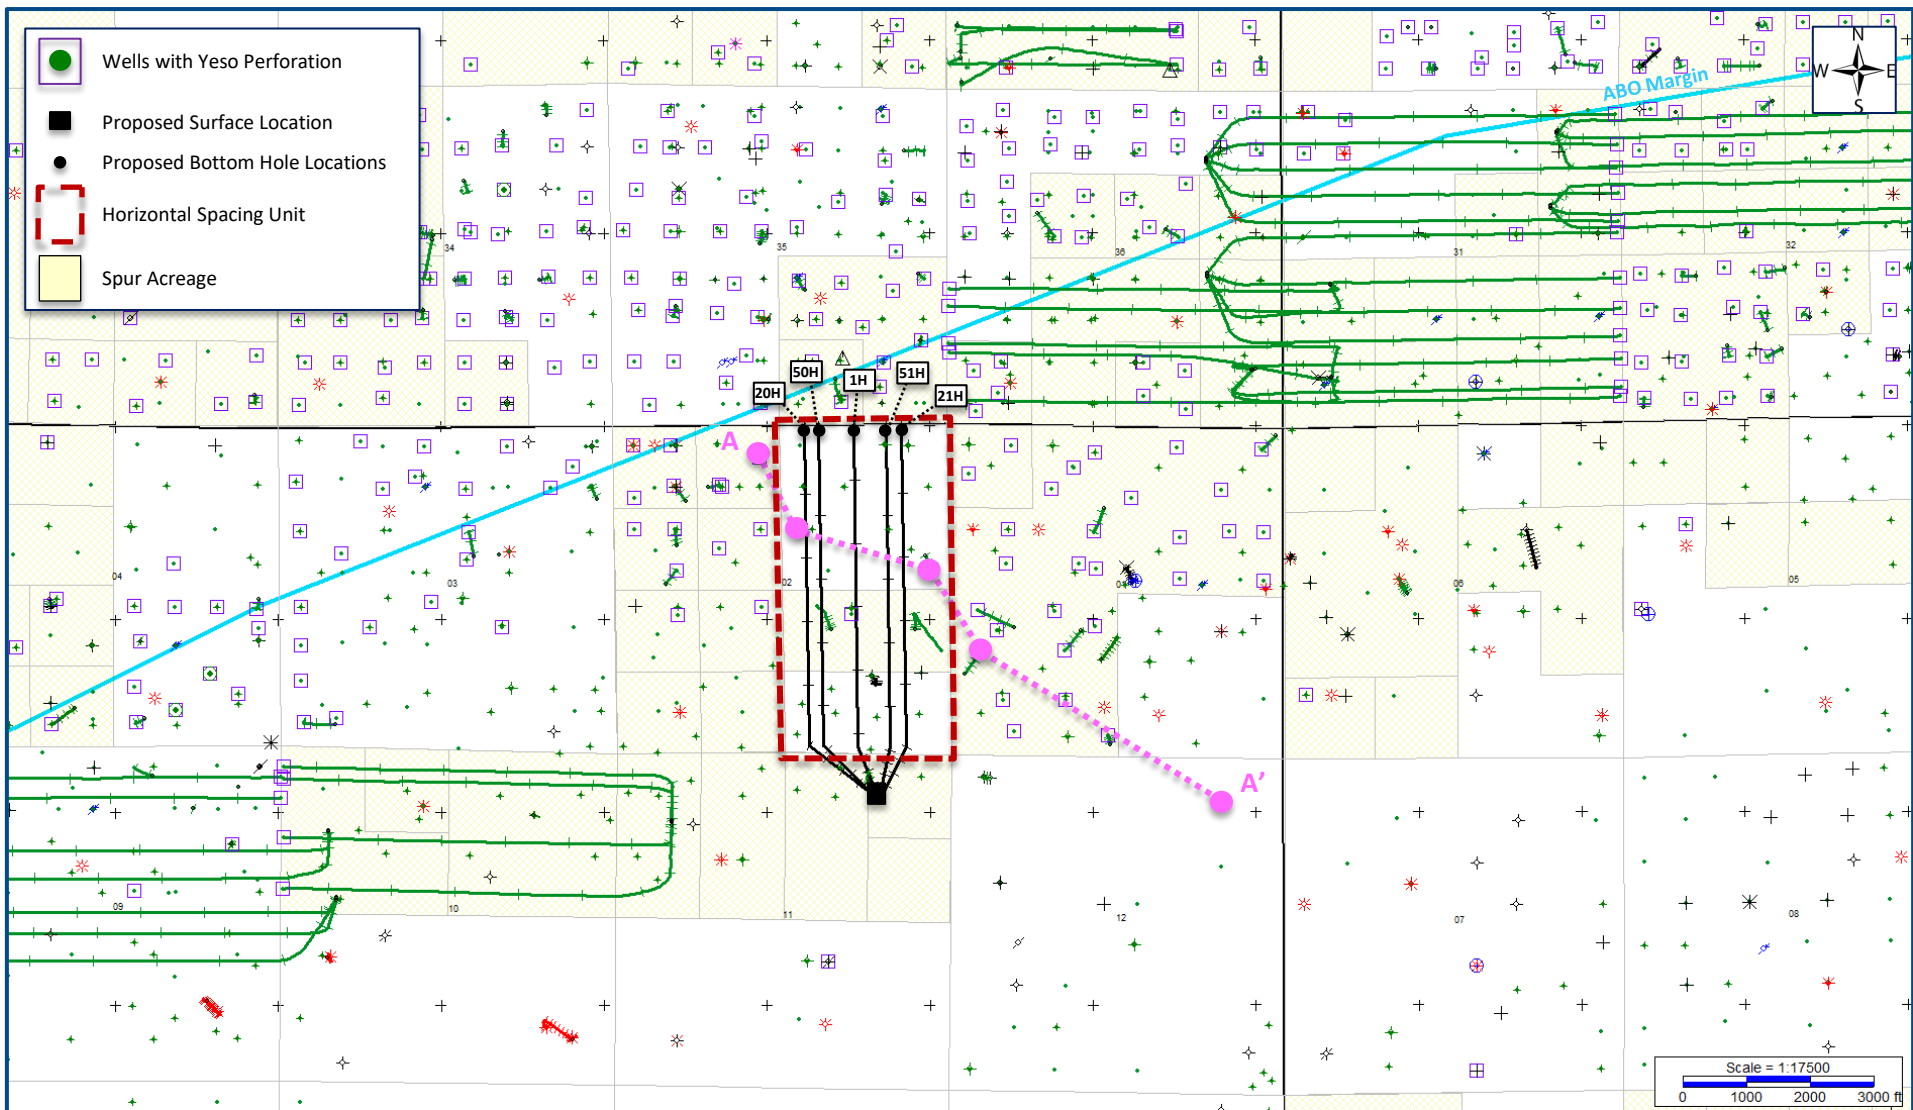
Wells with Yeso Perforation

Proposed Surface Location

Proposed Bottom Hole Locations

Horizontal Spacing Unit

Spur Acreage

N
W E
S

ABO Margin

34
35
36
31
32

20H
50H
1H
51H
21H

A

A'

04
03
02
01
06
05

09
10
11
12
07
08

Scale = 1:17500
0 1000 2000 3000 ft